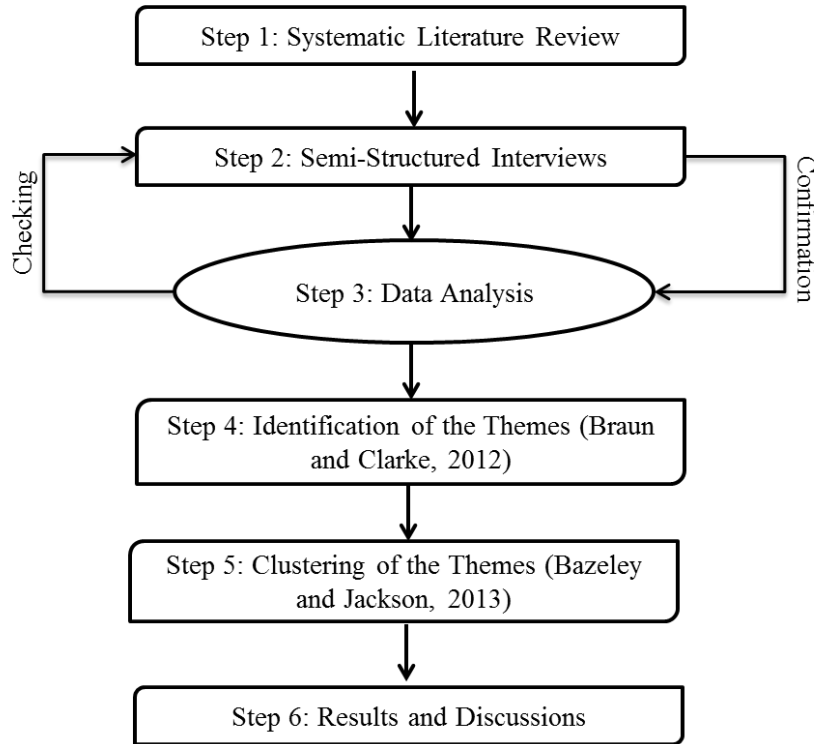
Step 1: Systematic Literature Review

Step 2: Semi-Structured Interviews

Checking

Confirmation

Step 3: Data Analysis

Step 4: Identification of the Themes (Braun and Clarke, 2012)

Step 5: Clustering of the Themes (Bazeley and Jackson, 2013)

Step 6: Results and Discussions